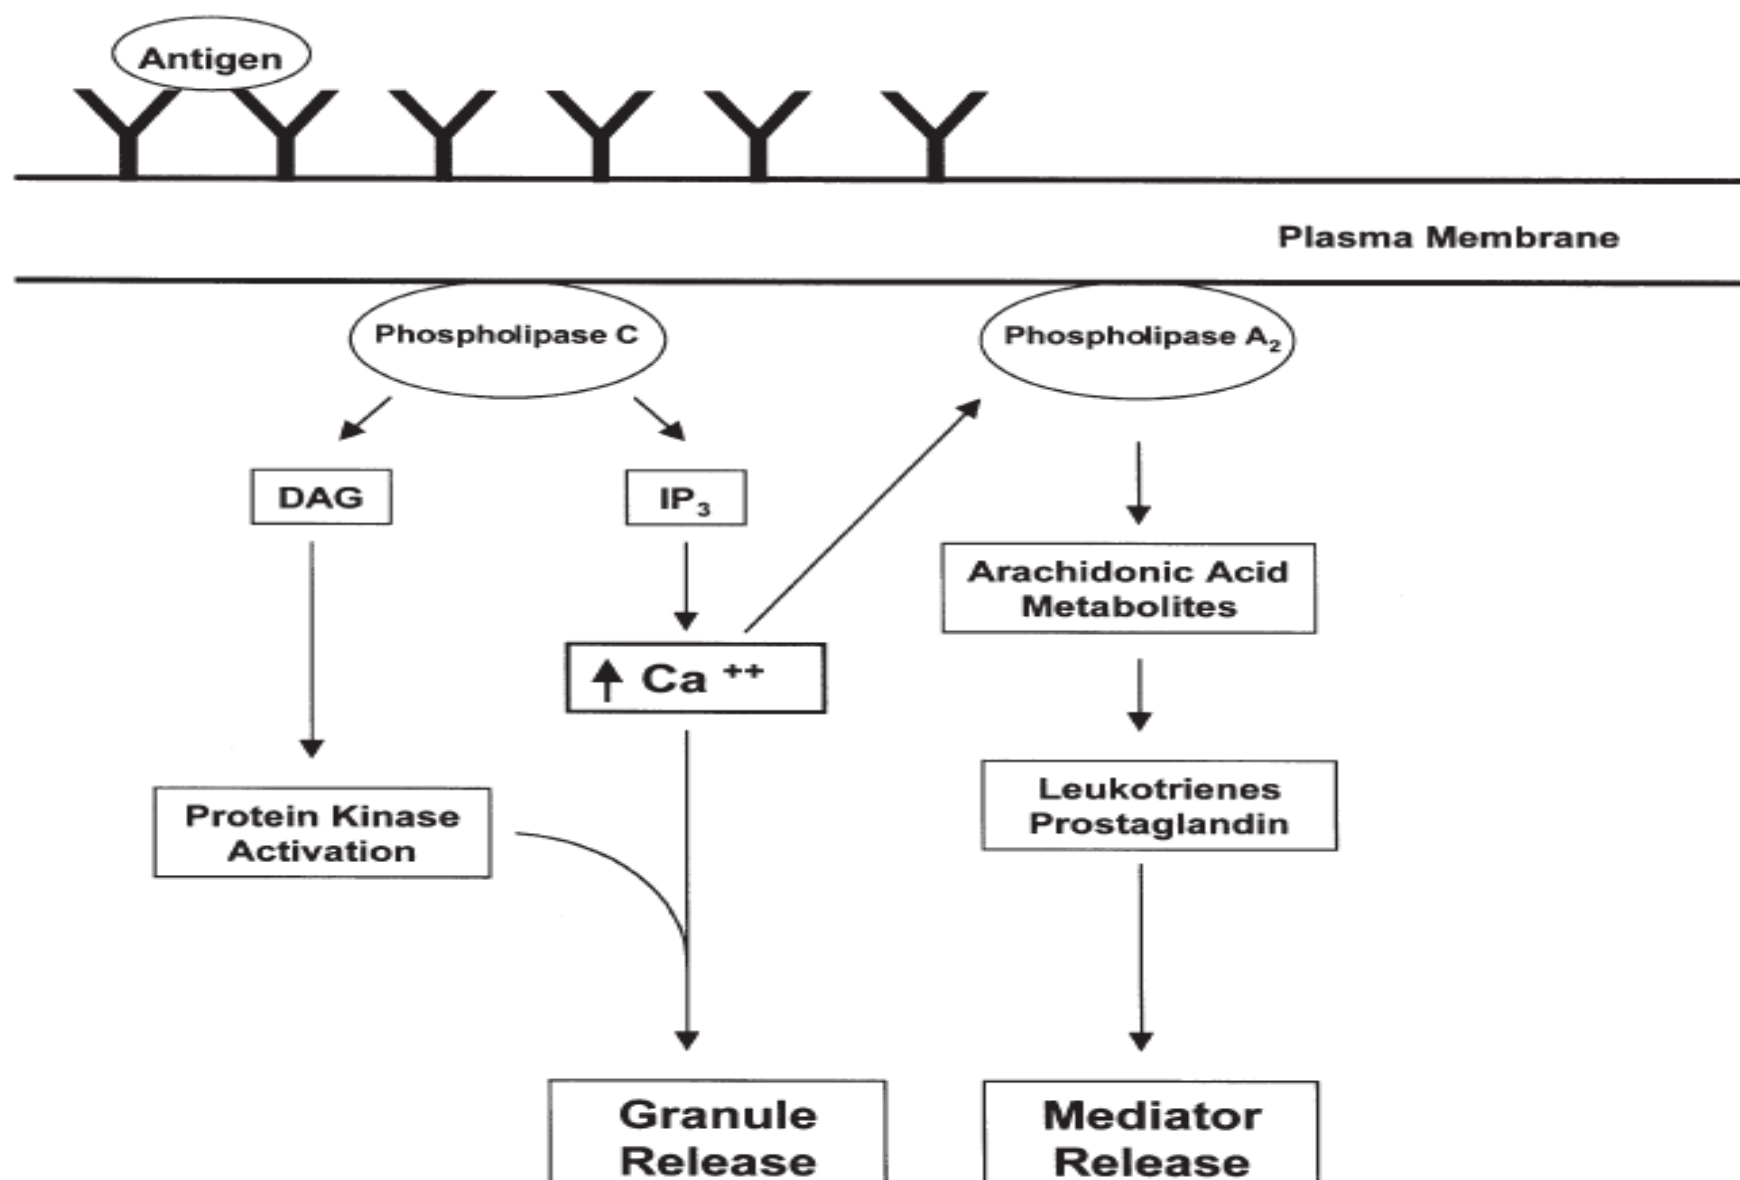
Antigen

Plasma Membrane

Phospholipase C

Phospholipase $A_2$

DAG

$IP_3$

↑ $Ca^{++}$

Arachidonic Acid Metabolites

Protein Kinase Activation

Leukotrienes Prostaglandin

Granule Release

Mediator Release